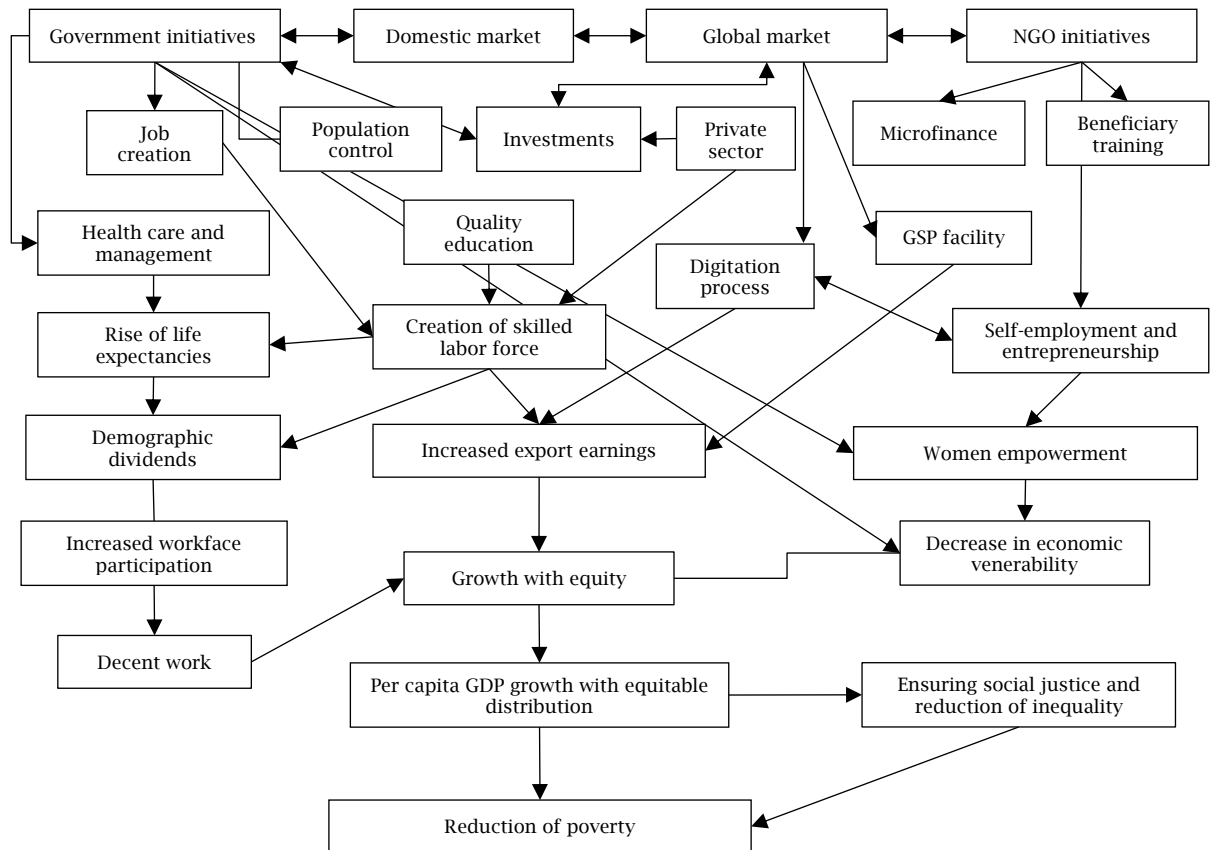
Government initiatives

Domestic market

Global market

NGO initiatives

Job creation

Population control

Investments

Private sector

Microfinance

Beneficiary training

Health care and management

Quality education

GSP facility

Digitation process

Rise of life expectancies

Creation of skilled labor force

Self-employment and entrepreneurship

Demographic dividends

Increased export earnings

Women empowerment

Increased workface participation

Growth with equity

Decrease in economic venerability

Decent work

Per capita GDP growth with equitable distribution

Ensuring social justice and reduction of inequality

Reduction of poverty